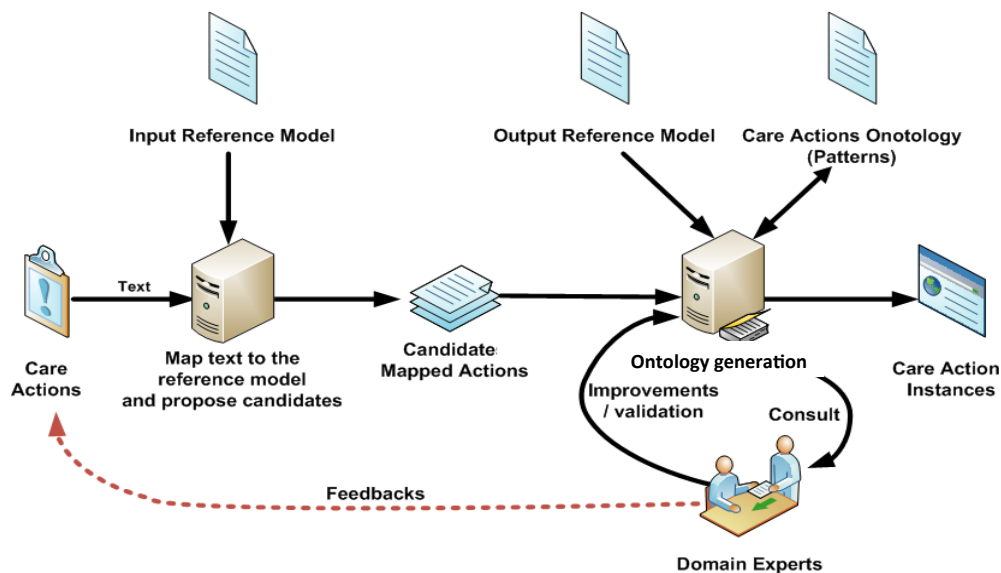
Input Reference Model

Output Reference Model

Care Actions Onotology (Patterns)

Text

Care Actions

Map text to the reference model and propose candidates

Candidates Mapped Actions

Ontology generation

Care Action Instances

Improvements / validation

Consult

Feedbacks

Domain Experts